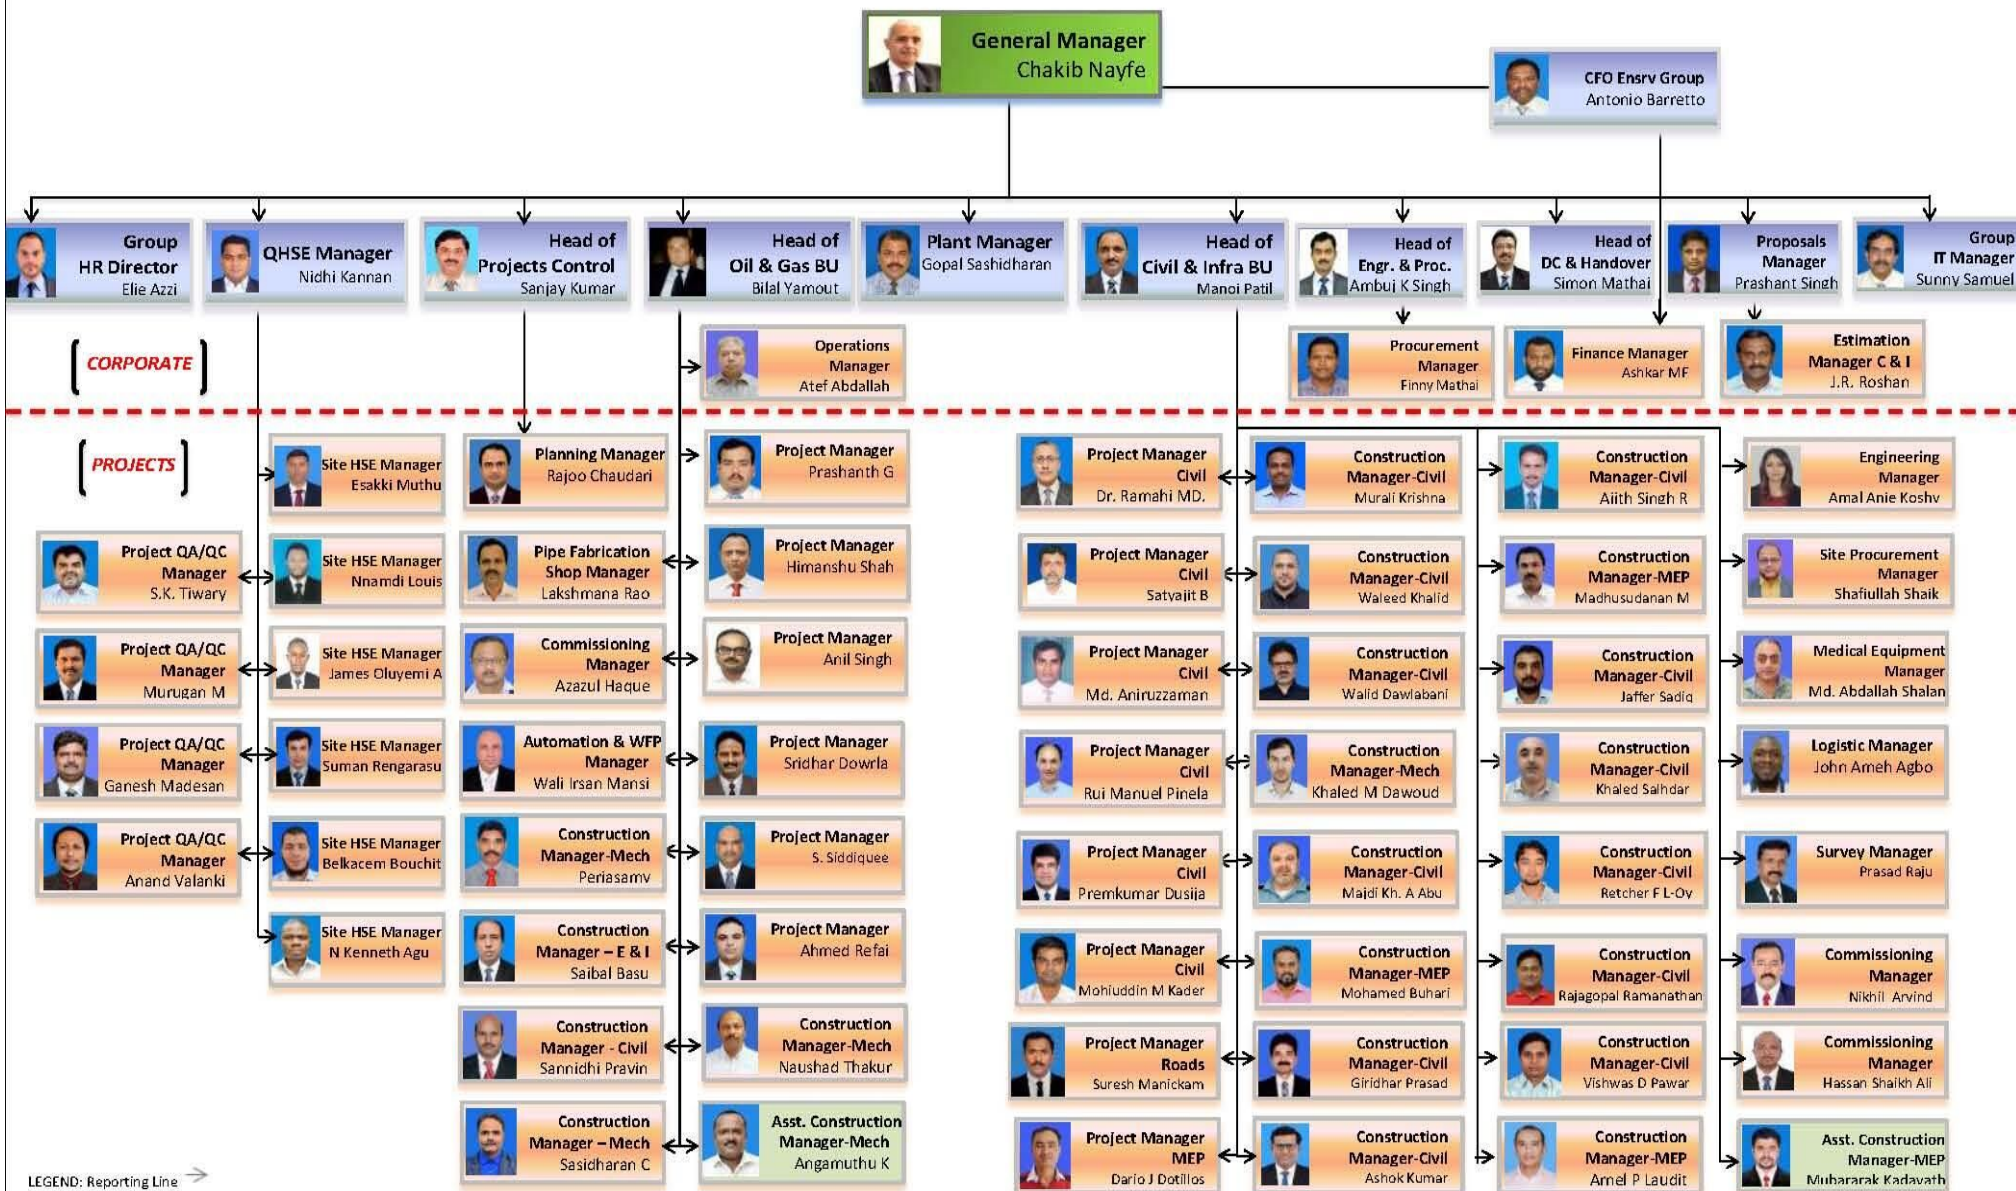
General Manager
Chakib Nayfe

CFO Ensrv Group
Antonio Barretto

Group HR Director
Elie Azzi

QHSE Manager
Nidhi Kannan

Head of Projects Control
Sanjay Kumar

Head of Oil & Gas BU
Bilal Yamout

Plant Manager
Gopal Sashidharan

Head of Civil & Infra BU
Manoj Patil

Head of Engr. & Proc.
Ambuj K Singh

Head of DC & Handover
Simon Mathai

Proposals Manager
Prashant Singh

Group IT Manager
Sunny Samuel

CORPORATE

Operations Manager
Atef Abdallah

Procurement Manager
Finny Mathai

Finance Manager
Ashkar MF

Estimation Manager C & I
J.R. Roshan

PROJECTS

Site HSE Manager
Esakki Muthu

Planning Manager
Rajoo Chaudari

Project Manager
Prashanth G

Project Manager Civil
Dr. Ramahi MD.

Construction Manager-Civil
Murali Krishna

Construction Manager-Civil
Ajith Singh R

Engineering Manager
Amal Anie Koshy

Project QA/QC Manager
S.K. Tiwary

Site HSE Manager
Nnamdi Louis

Pipe Fabrication Shop Manager
Lakshmana Rao

Project Manager
Himanshu Shah

Project Manager Civil
Satyajit B

Construction Manager-Civil
Waleed Khalid

Construction Manager-MEP
Madhusudanan M

Site Procurement Manager
Shafiullah Shaik

Project QA/QC Manager
Murugan M

Site HSE Manager
James Oluyemi A

Commissioning Manager
Azazul Haque

Project Manager
Anil Singh

Project Manager Civil
Md. Aniruzzaman

Construction Manager-Civil
Walid Dawlabani

Construction Manager-Civil
Jaffer Sadiq

Medical Equipment Manager
Md. Abdallah Shalan

Project QA/QC Manager
Ganesh Madesan

Site HSE Manager
Suman Rengarasu

Automation & WFP Manager
Wali Irsan Mansi

Project Manager
Sridhar Dowrla

Project Manager Civil
Rui Manuel Pinela

Construction Manager-Mech
Khaled M Dawoud

Construction Manager-Civil
Khaled Salhdar

Logistic Manager
John Ameh Agbo

Project QA/QC Manager
Anand Valanki

Site HSE Manager
Belkacem Bouchit

Construction Manager-Mech
Periasamy

Project Manager
S. Siddiquee

Project Manager Civil
Premkumar Dusija

Construction Manager-Civil
Majdi Kh. A Abu

Construction Manager-Civil
Retcher F L-Ov

Survey Manager
Prasad Raju

Site HSE Manager
N Kenneth Agu

Construction Manager – E & I
Saibal Basu

Project Manager
Ahmed Refai

Project Manager Civil
Mohiuddin M Kader

Construction Manager-MEP
Mohamed Buhari

Construction Manager-Civil
Rajagopal Ramanathan

Commissioning Manager
Nikhil Arvind

Construction Manager - Civil
Sannidhi Pravin

Construction Manager-Mech
Naushad Thakur

Project Manager Roads
Suresh Manickam

Construction Manager-Civil
Giridhar Prasad

Construction Manager-Civil
Vishwas D Pawar

Commissioning Manager
Hassan Shaikh Ali

Construction Manager – Mech
Sasidharan C

Asst. Construction Manager-Mech
Angamuthu K

Project Manager MEP
Dario J Dotillos

Construction Manager-Civil
Ashok Kumar

Construction Manager-MEP
Amel P Laudit

Asst. Construction Manager-MEP
Mubararak Kadavath

LEGEND: Reporting Line